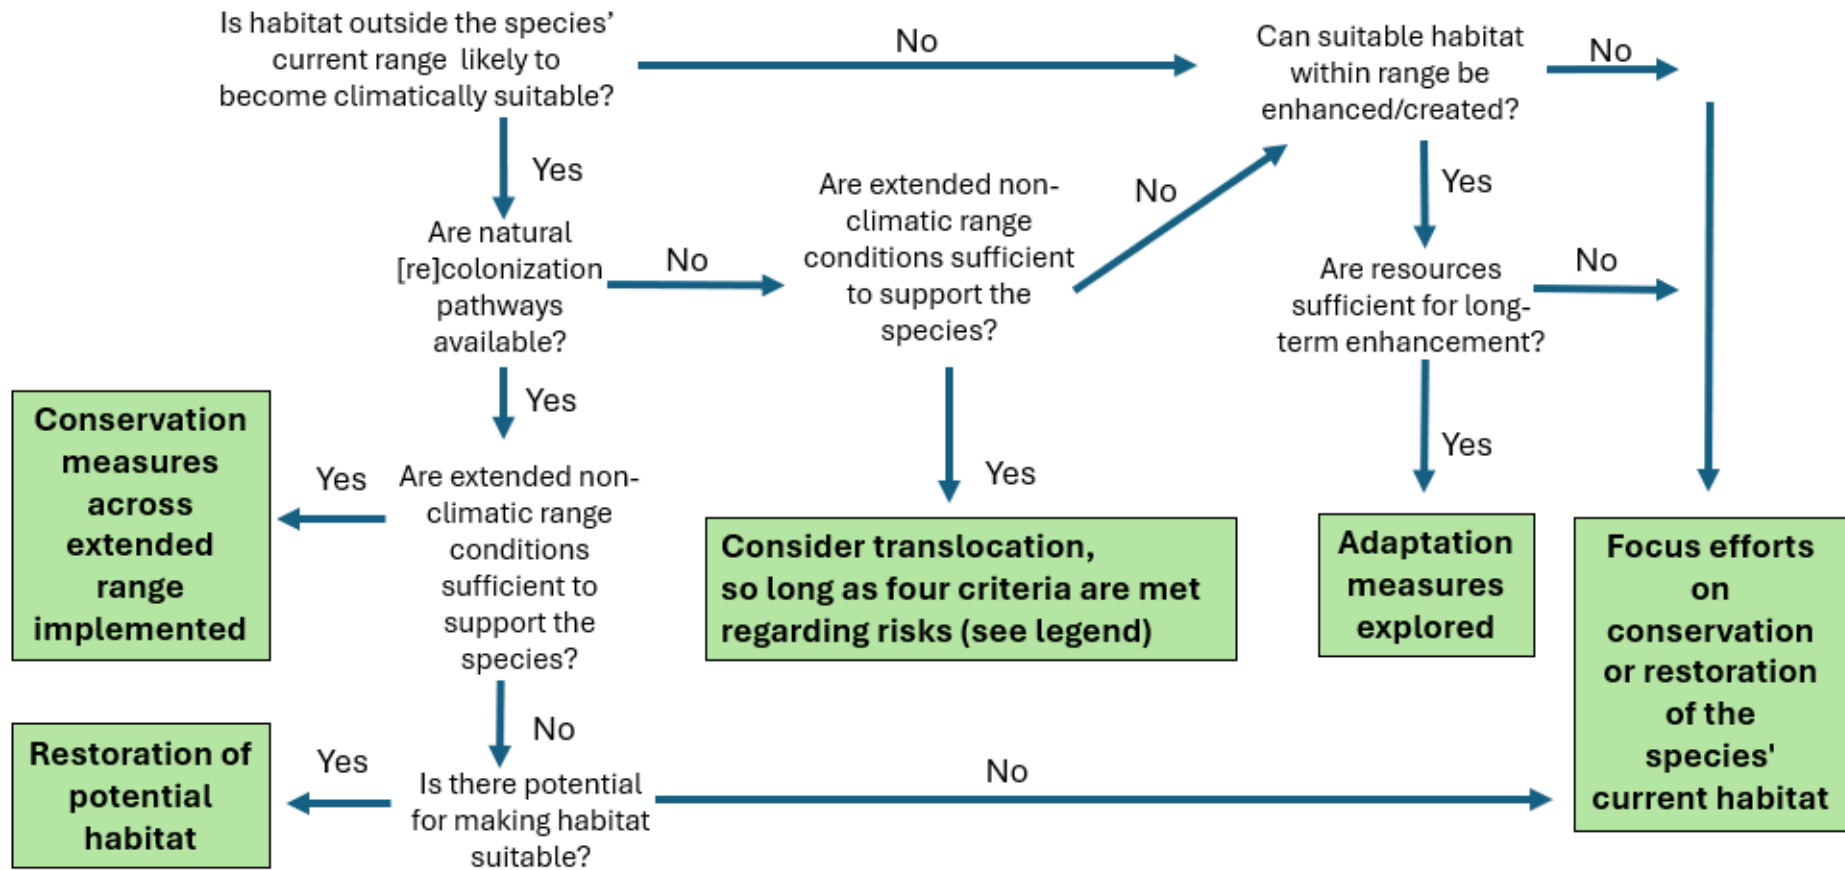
Is habitat outside the species' current range likely to become climatically suitable?

No

Can suitable habitat within range be enhanced/created?

No

Yes

Are natural [re]colonization pathways available?

No

Are extended non-climatic range conditions sufficient to support the species?

No

Yes

Are resources sufficient for long-term enhancement?

No

Yes

Conservation measures across extended range implemented

Yes

Are extended non-climatic range conditions sufficient to support the species?

Yes

Yes

Consider translocation, so long as four criteria are met regarding risks (see legend)

Adaptation measures explored

Focus efforts on conservation or restoration of the species' current habitat

No

Restoration of potential habitat

Yes

Is there potential for making habitat suitable?

No